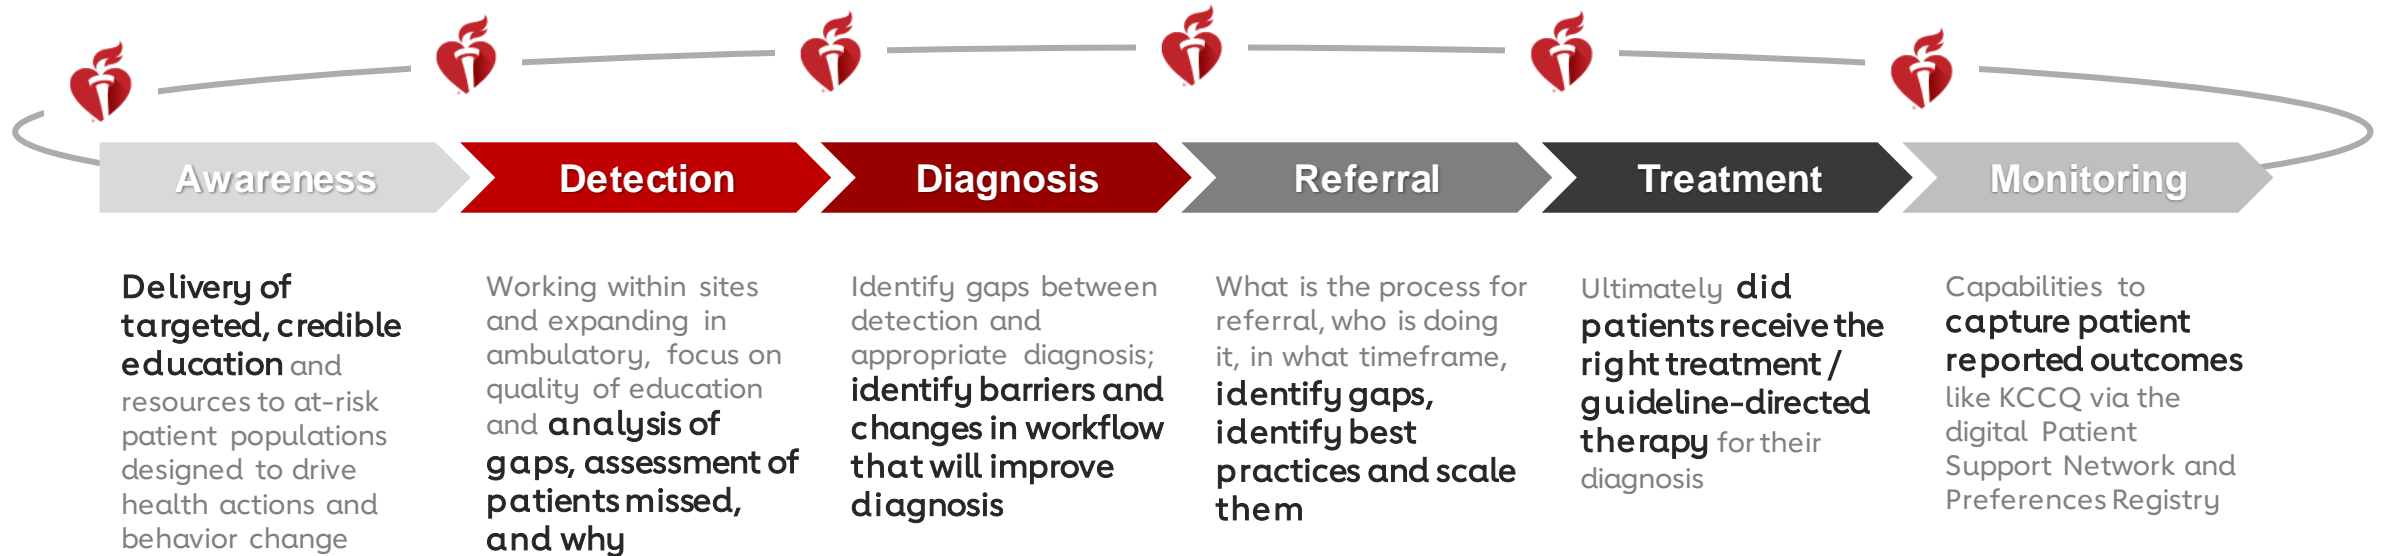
Awareness

Detection

Diagnosis

Referral

Treatment

Monitoring

Delivery of targeted, credible education and resources to at-risk patient populations designed to drive health actions and behavior change

Working within sites and expanding in ambulatory, focus on quality of education and analysis of gaps, assessment of patients missed, and why

Identify gaps between detection and appropriate diagnosis; identify barriers and changes in workflow that will improve diagnosis

What is the process for referral, who is doing it, in what timeframe, identify gaps, identify best practices and scale them

Ultimately did patients receive the right treatment / guideline-directed therapy for their diagnosis

Capabilities to capture patient reported outcomes like KCCQ via the digital Patient Support Network and Preferences Registry